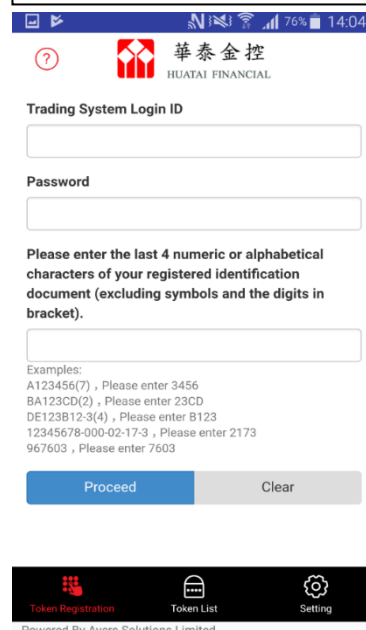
76% 14:04

?

華泰金控
HUATAI FINANCIAL

Trading System Login ID

Password

Please enter the last 4 numeric or alphabetical characters of your registered identification document (excluding symbols and the digits in bracket).

Examples:
A123456(7)，Please enter 3456
BA123CD(2)，Please enter 23CD
DE123B12-3(4)，Please enter B123
12345678-000-02-17-3，Please enter 2173
967603，Please enter 7603

Proceed
Clear

Token Registration
Token List
Setting

Powered By Ayers Solutions Limited